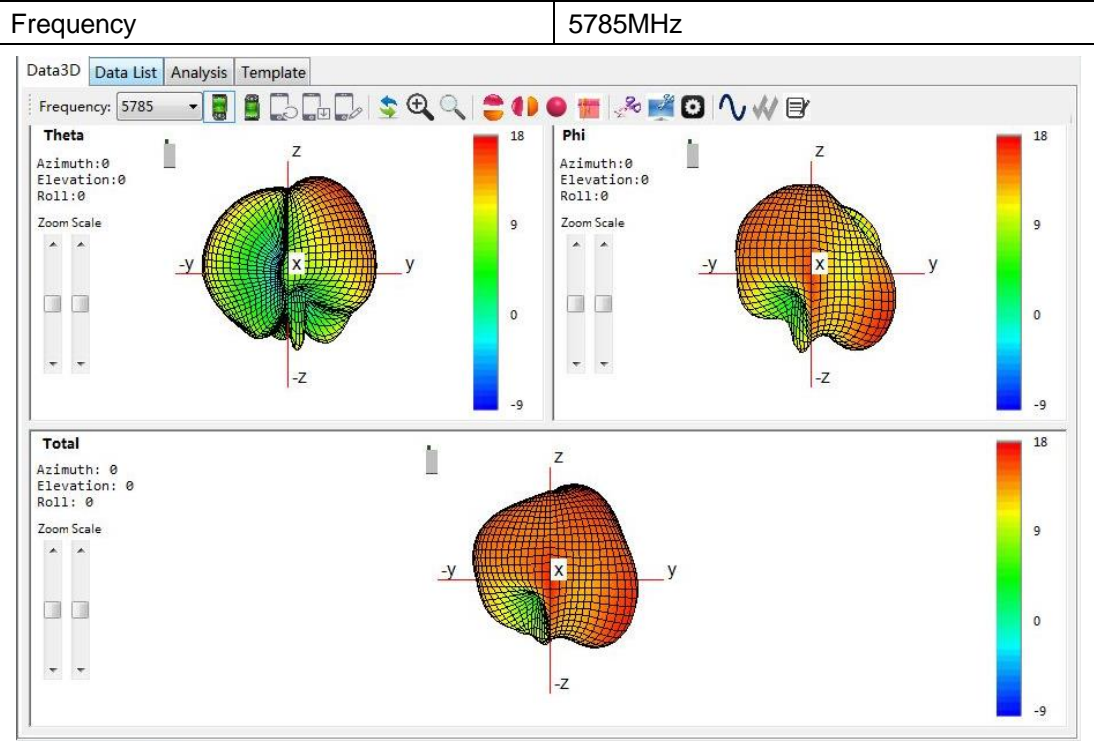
| Frequency | 5785MHz |
|---|---|

Data3D Data List Analysis Template

Frequency: 5785

Theta

Azimuth:0
Elevation:0
Roll:0

Zoom Scale

Z
-y
x
y
-Z

18
9
0
-9

Phi

Azimuth:0
Elevation:0
Roll:0

Zoom Scale

Z
-y
x
y
-Z

18
9
0
-9

Total

Azimuth: 0
Elevation: 0
Roll: 0

Zoom Scale

Z
-y
x
y
-Z

18
9
0
-9